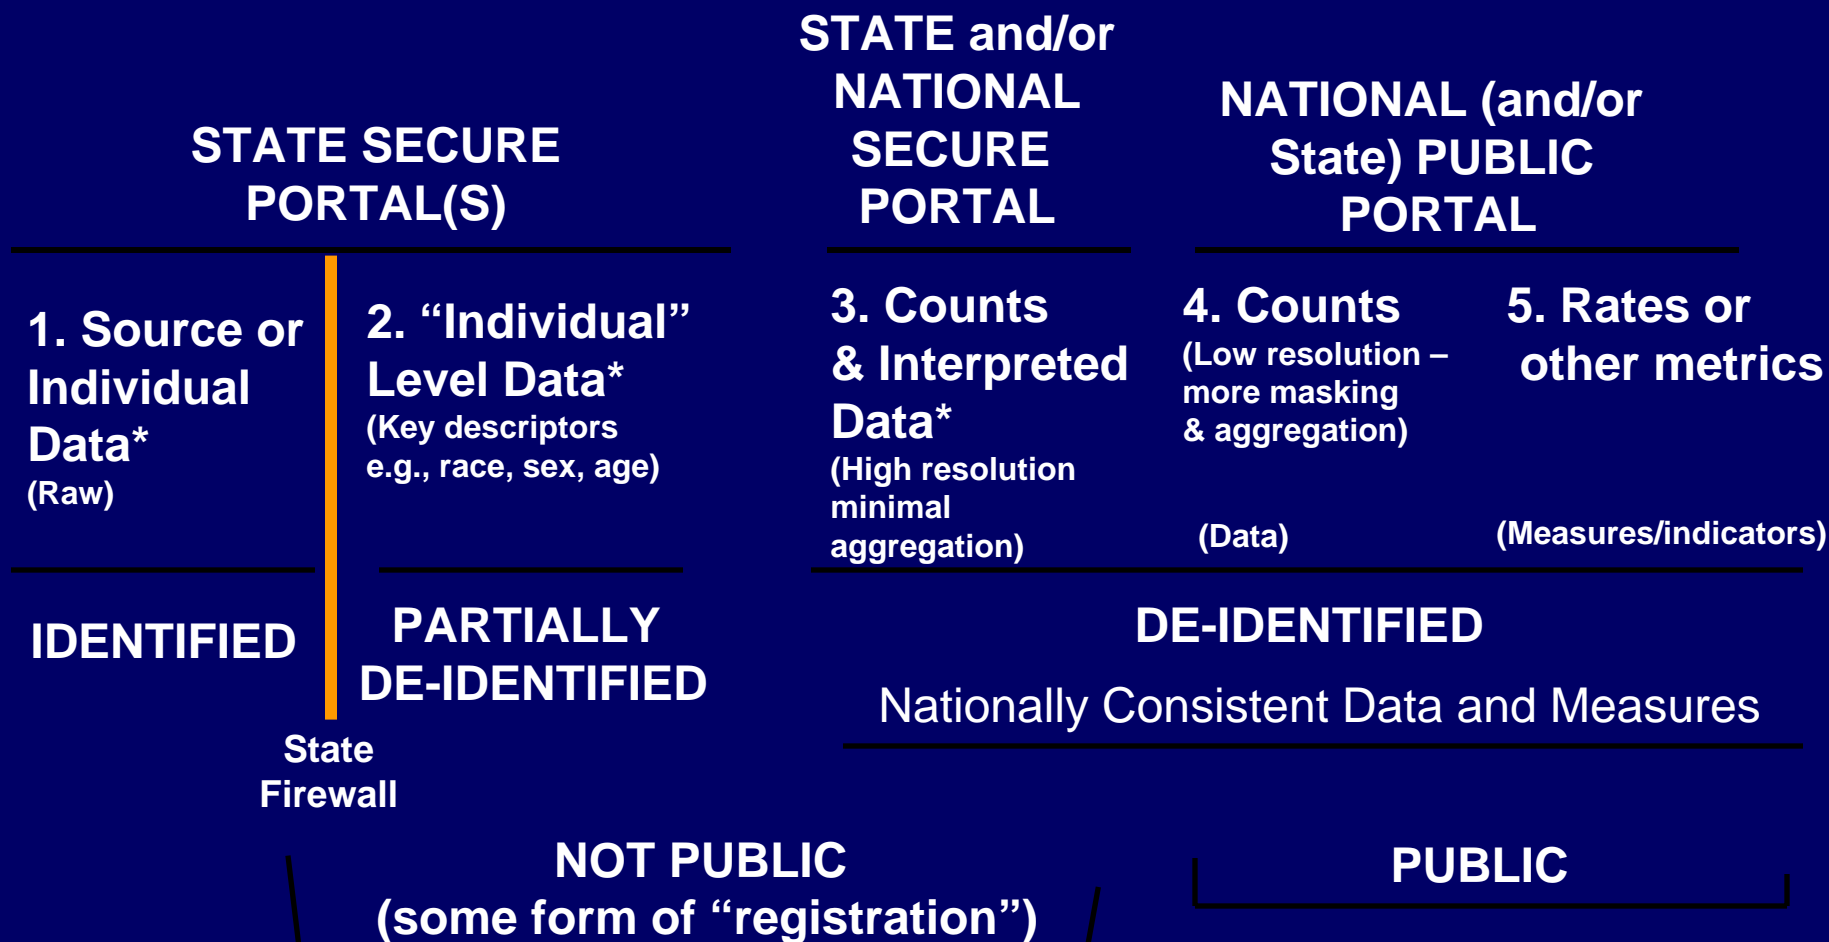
STATE SECURE PORTAL(S)

STATE and/or NATIONAL SECURE PORTAL

NATIONAL (and/or State) PUBLIC PORTAL

1. Source or Individual Data*
(Raw)

2. “Individual” Level Data*
(Key descriptors e.g., race, sex, age)

3. Counts & Interpreted Data*
(High resolution minimal aggregation)

4. Counts
(Low resolution – more masking & aggregation)

(Data)

5. Rates or other metrics

(Measures/indicators)

IDENTIFIED

PARTIALLY DE-IDENTIFIED

DE-IDENTIFIED

Nationally Consistent Data and Measures

State Firewall

NOT PUBLIC
(some form of “registration”)

PUBLIC